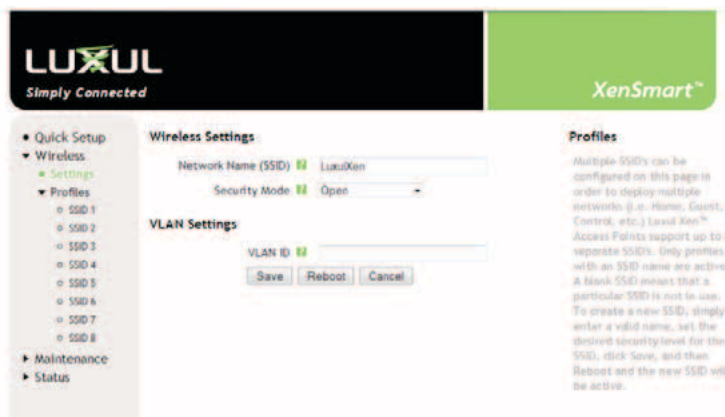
LUXUL
Simply Connected

XenSmart™

• Quick Setup
• Wireless
• Settings
• Profiles
○ SSID 1
○ SSID 2
○ SSID 3
○ SSID 4
○ SSID 5
○ SSID 6
○ SSID 7
○ SSID 8
• Maintenance
• Status

Wireless Settings

Network Name (SSID) LuxulXen

Security Mode Open

VLAN Settings

VLAN ID

Save Reboot Cancel

Profiles

Multiple SSID's can be configured on this page in order to deploy multiple networks (i.e. Home, Guest, Control, etc.) Luxul Xen™ Access Points support up to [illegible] separate SSID's. Only profiles with an SSID name are active. A blank SSID means that a particular SSID is not in use. To create a new SSID, simply enter a valid name, set the desired security level for the SSID, click Save, and then Reboot and the new SSID will be active.